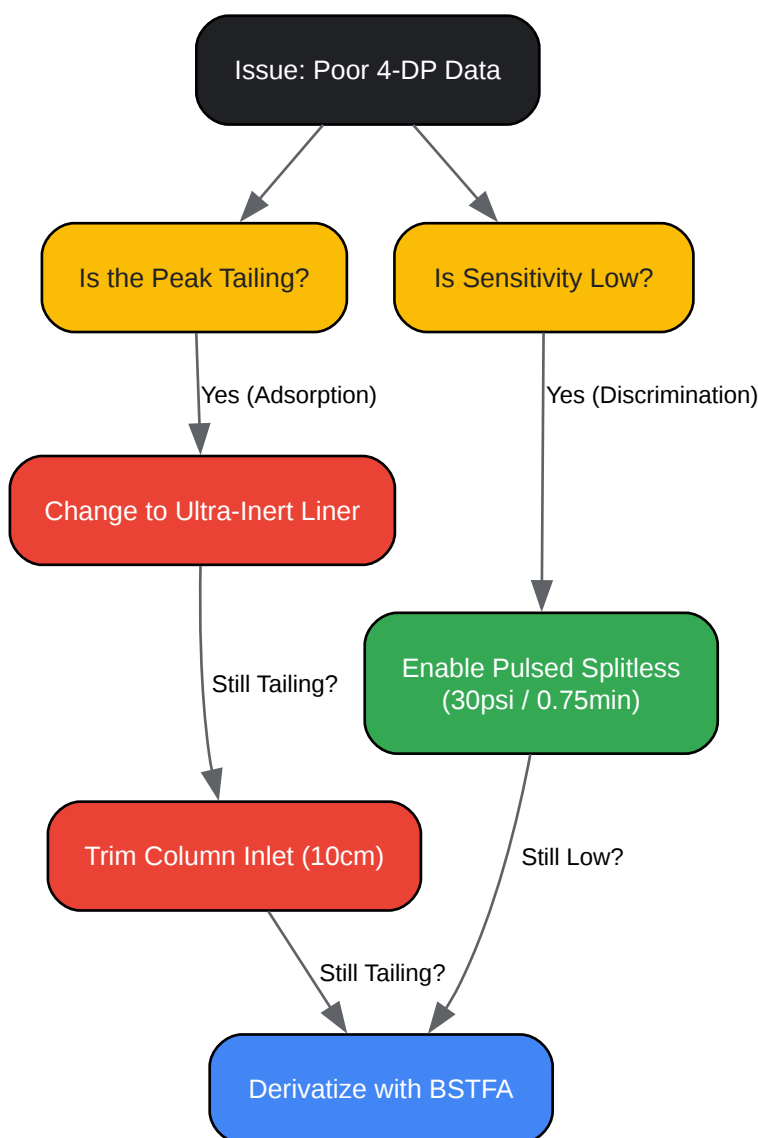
Issue: Poor 4-DP Data

Is the Peak Tailing?

Is Sensitivity Low?

Yes (Adsorption)

Yes (Discrimination)

Change to Ultra-Inert Liner

Still Tailing?

Enable Pulsed Splitless (30psi / 0.75min)

Trim Column Inlet (10cm)

Still Low?

Still Tailing?

Derivatize with BSTFA